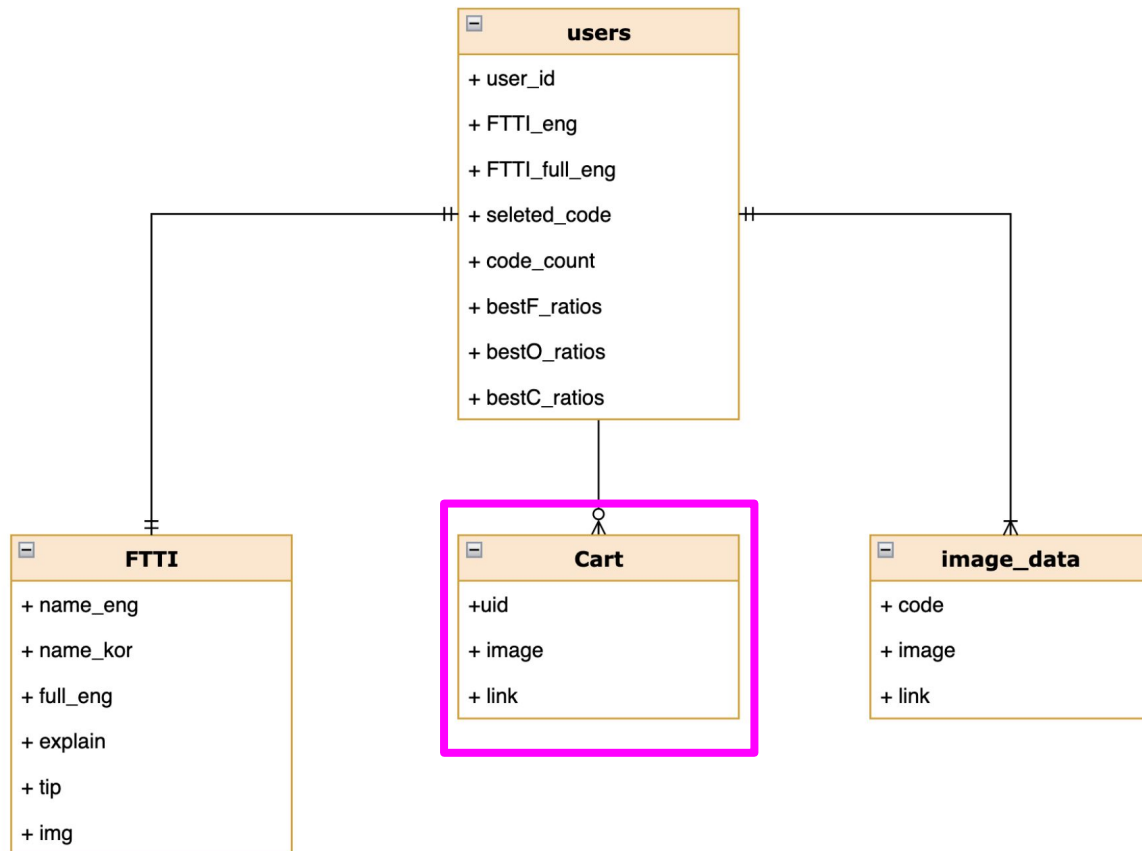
users

+ user_id

+ FTTI_eng

+ FTTI_full_eng

+ seleted_code

+ code_count

+ bestF_ratios

+ bestO_ratios

+ bestC_ratios

FTTI

+ name_eng

+ name_kor

+ full_eng

+ explain

+ tip

+ img

Cart

+uid

+ image

+ link

image_data

+ code

+ image

+ link